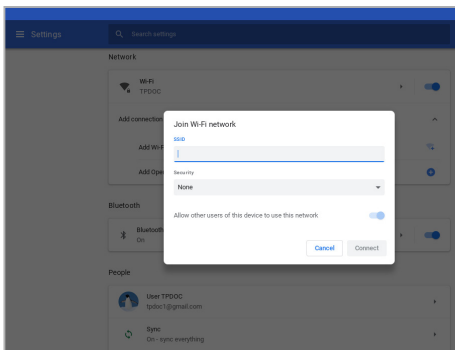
Settings

Search settings

Network

Wi-Fi
TPDOC

Add connection

Add Wi-F

Add Ope

Bluetooth

Bluetooth
On

People

User TPDOC
tpdoc1@gmail.com

Sync
On - sync everything

Join Wi-Fi network

SSID

Security

None

Allow other users of this device to use this network

Cancel

Connect